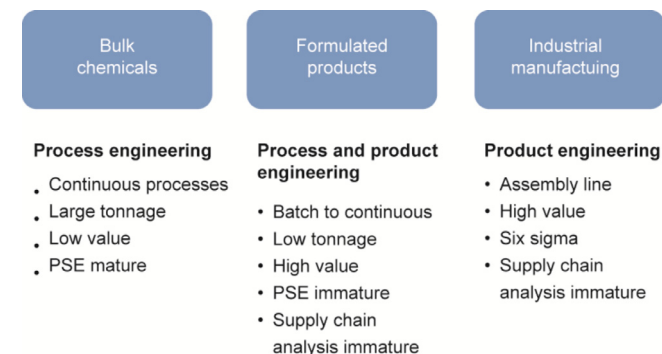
Bulk chemicals

Formulated products

Industrial manufactuing

**Process engineering**
- Continuous processes
- Large tonnage
- Low value
- PSE mature

**Process and product engineering**
- Batch to continuous
- Low tonnage
- High value
- PSE immature
- Supply chain analysis immature

**Product engineering**
- Assembly line
- High value
- Six sigma
- Supply chain analysis immature